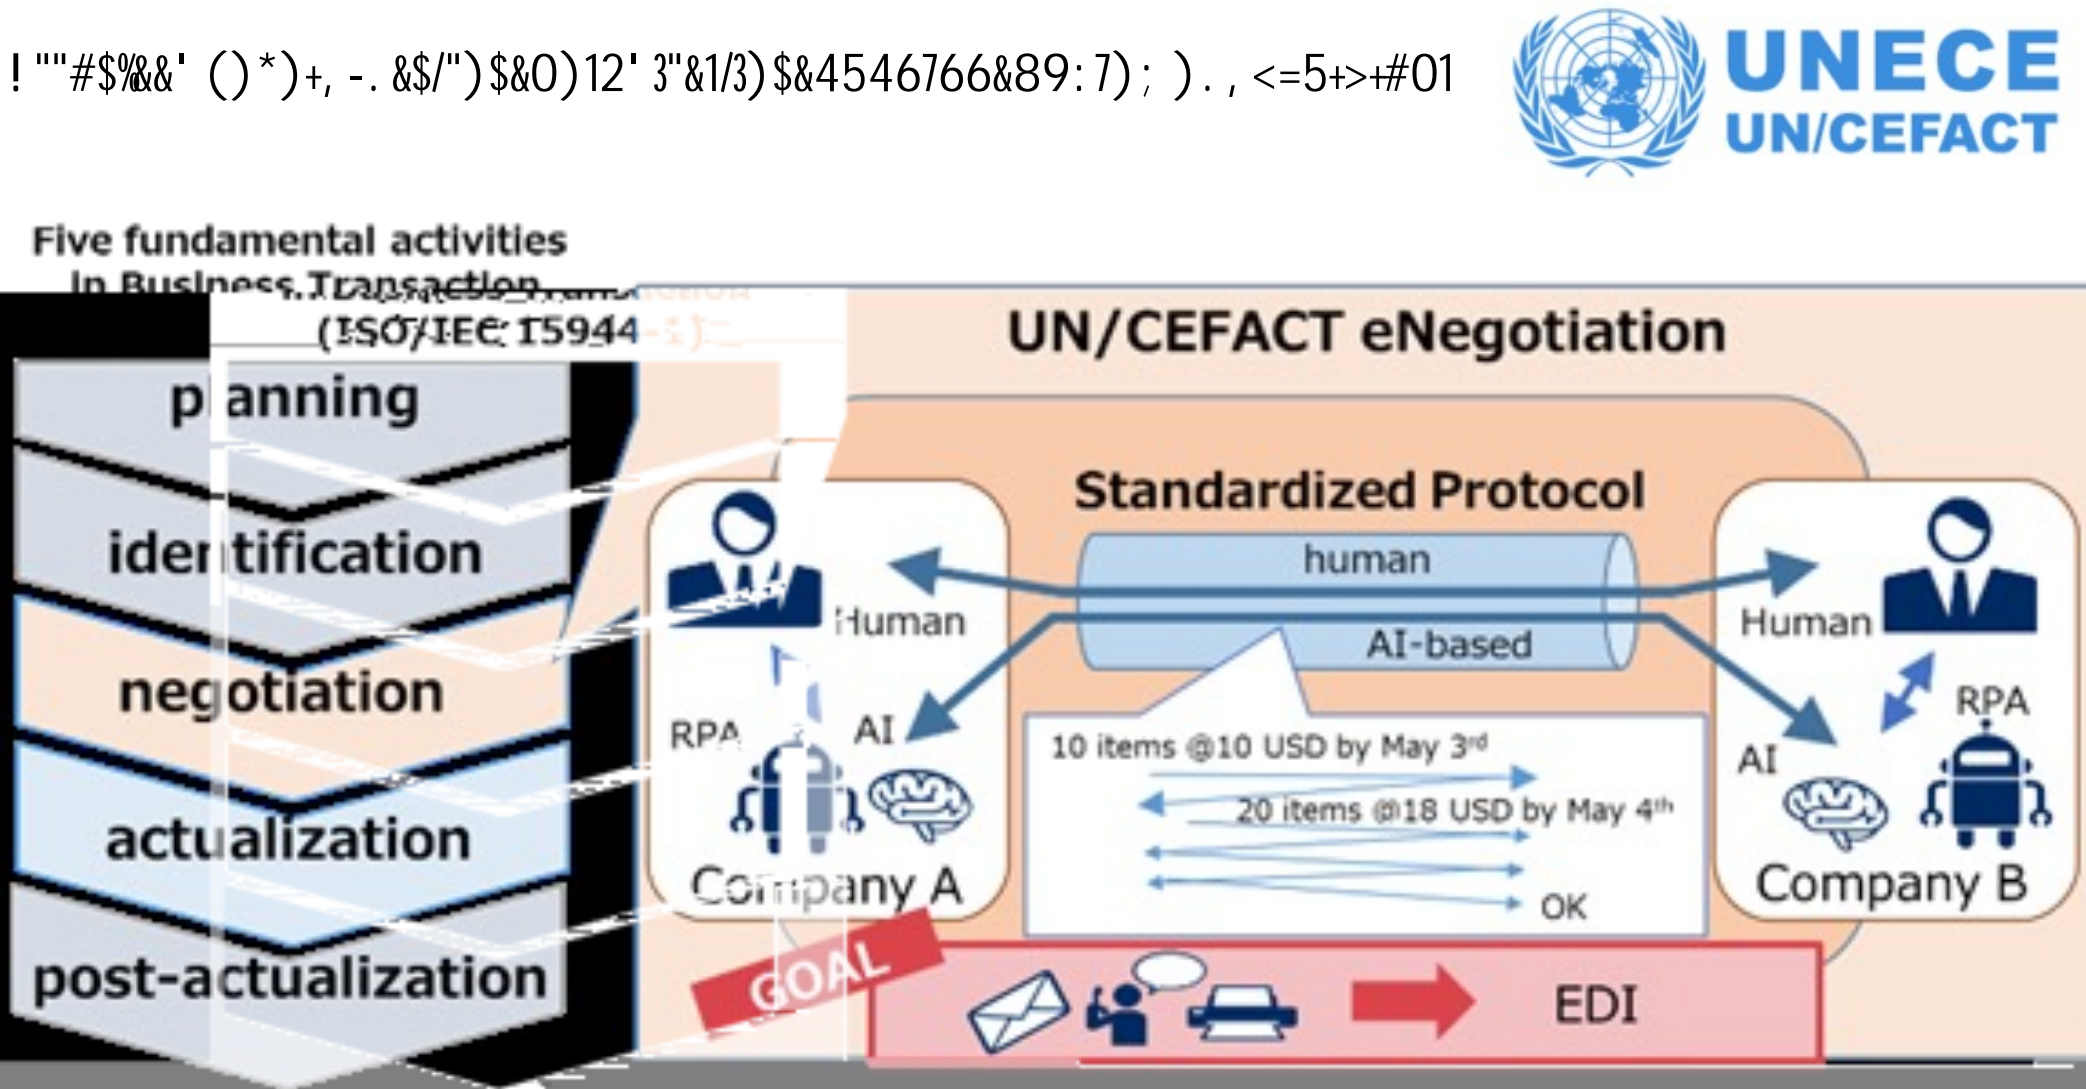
! ""#$%&&' ()*)+, -. &$/")$&0)12' 3"&1/3)$&4546766&89:7); ).,<=5+>+#01

UNECE
UN/CEFACT

Five fundamental activities in Business Transaction
(ISO/IEC 15944-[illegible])

planning
identification
negotiation
actualization
post-actualization

UN/CEFACT eNegotiation

Standardized Protocol
human
AI-based

Human
RPA
AI
Company A

Human
RPA
AI
Company B

10 items @10 USD by May 3rd
20 items @18 USD by May 4th
OK

GOAL
EDI